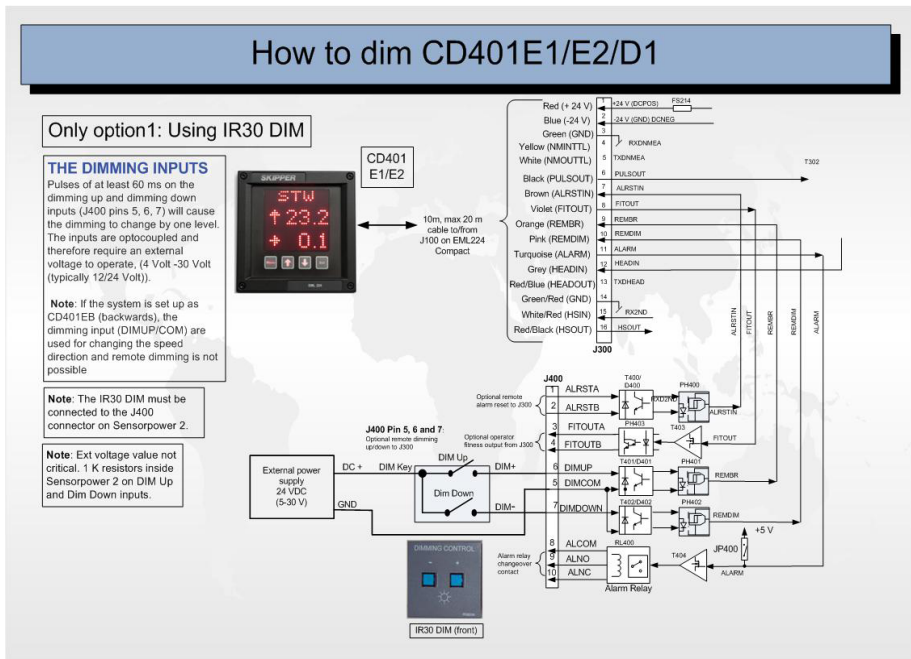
How to dim CD401E1/E2/D1

Only option1: Using IR30 DIM

THE DIMMING INPUTS
Pulses of at least 60 ms on the dimming up and dimming down inputs (J400 pins 5, 6, 7) will cause the dimming to change by one level. The inputs are optocoupled and therefore require an external voltage to operate, (4 Volt -30 Volt (typically 12/24 Volt)).

Note: If the system is set up as CD401EB (backwards), the dimming input (DIMUP/COM) are used for changing the speed direction and remote dimming is not possible

Note: The IR30 DIM must be connected to the J400 connector on Sensorpower 2.

Note: Ext voltage value not critical. 1 K resistors inside Sensorpower 2 on DIM Up and Dim Down inputs.

CD401 E1/E2

SKIPPER
STW
23.2
0.1

10m, max 20 m cable to/from J100 on EML224 Compact

Red (+ 24 V)
Blue (-24 V)
Green (GND)
Yellow (NMINTTL)
White (NMOUTTL)
Black (PULSOUT)
Brown (ALRSTIN)
Violet (FITOUT)
Orange (REMBR)
Pink (REMDIM)
Turquoise (ALARM)
Grey (HEADIN)
Red/Blue (HEADOUT)
Green/Red (GND)
White/Red (HSIN)
Red/Black (HSOUT)

1 +24 V (DCPOS) FS214
2 -24 V (GND) DCNEG
3
4 RXDNMEA
5 TXDNMEA
6 PULSOUT
7 ALRSTIN
8 FITOUT
9 REMBR
10 REMDIM
11 ALARM
12 HEADIN
13 TXDHEAD
14
15 RX2ND
16 HSOUT
J300

T302
ALRSTIN FITOUT REMBR REMDIM ALARM

J400
1 ALRSTA
2 ALRSTB
3 FITOUTA
4 FITOUTB
6 DIMUP
5 DIMCOM
7 DIMDOWN
8 ALCOM
9 ALNO
10 ALNC

Optional remote alarm reset to J300
Optional operator fitness output from J300
J400 Pin 5, 6 and 7:
Optional remote dimming up/down to J300

T400/D400 PH400 TXD2ND ALRSTIN
PH403 T403 FITOUT
T401/D401 PH401 REMBR
T402/D402 PH402 REMDIM
+5 V
RL400 T404 JP400 ALARM
Alarm relay changeover contact
Alarm Relay

External power supply 24 VDC (5-30 V)
DC + DIM Key DIM Up DIM+
GND Dim Down DIM-

DIMMING CONTROL
IR30 DIM (front)